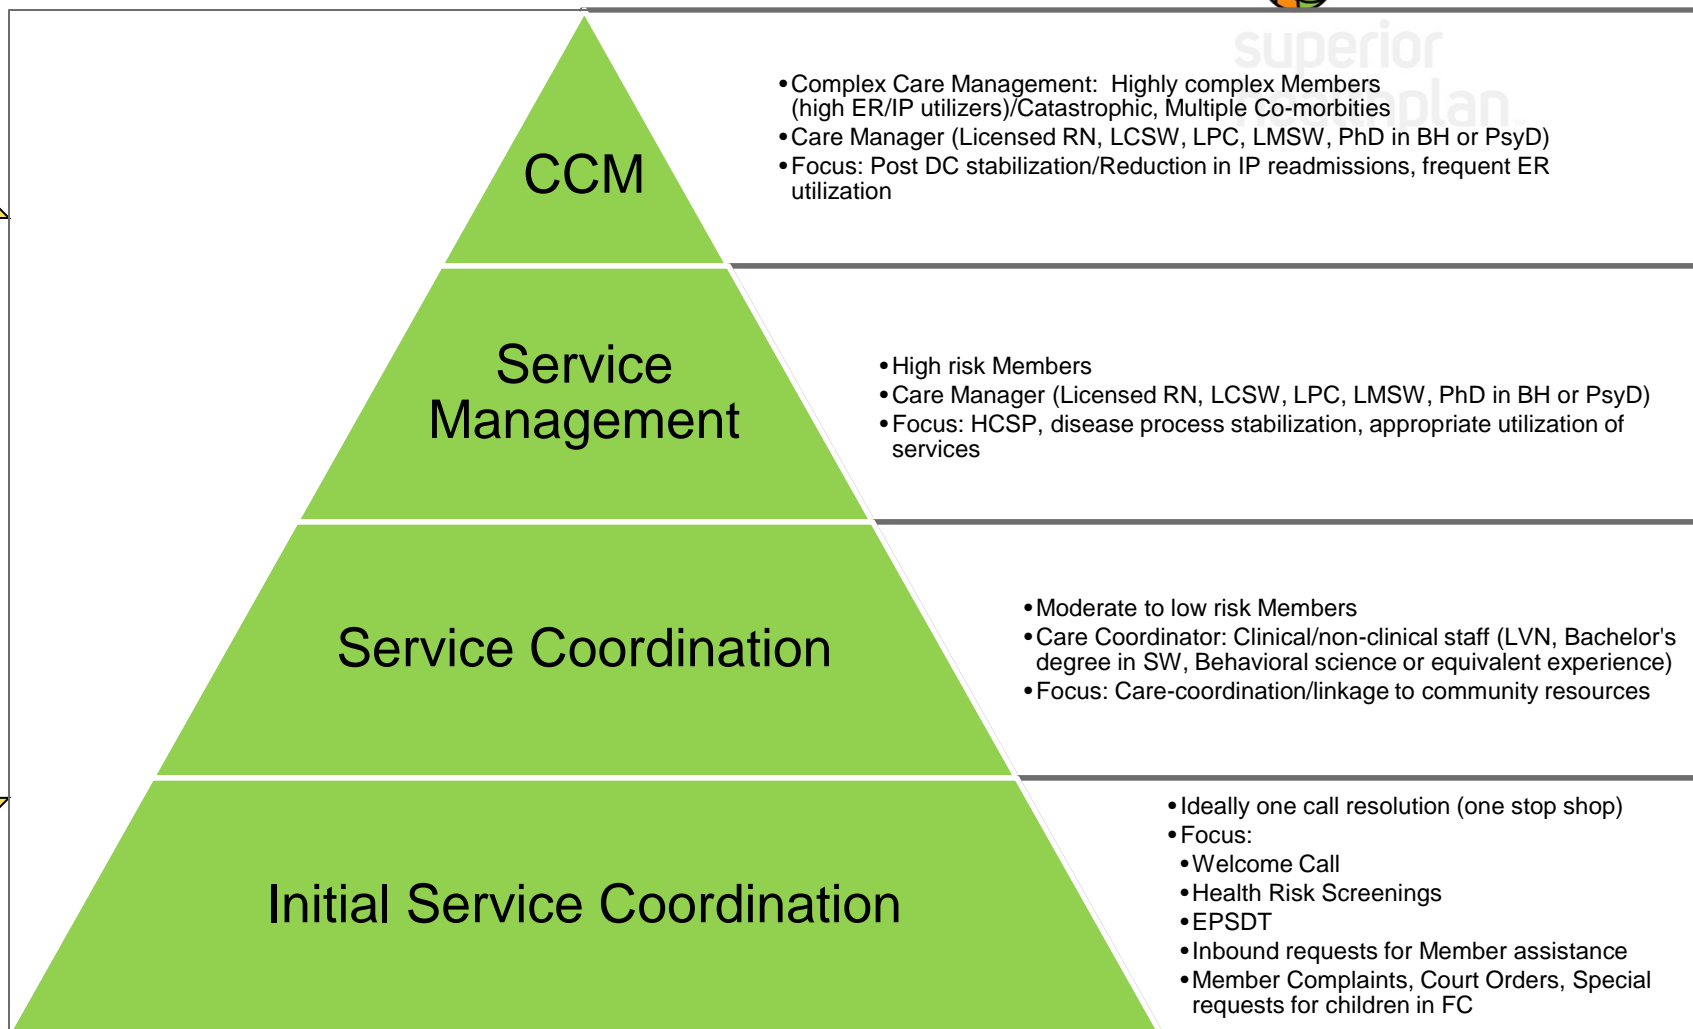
superior healthplan

CCM

• Complex Care Management: Highly complex Members (high ER/IP utilizers)/Catastrophic, Multiple Co-morbities
• Care Manager (Licensed RN, LCSW, LPC, LMSW, PhD in BH or PsyD)
• Focus: Post DC stabilization/Reduction in IP readmissions, frequent ER utilization

Service Management

• High risk Members
• Care Manager (Licensed RN, LCSW, LPC, LMSW, PhD in BH or PsyD)
• Focus: HCSP, disease process stabilization, appropriate utilization of services

Service Coordination

• Moderate to low risk Members
• Care Coordinator: Clinical/non-clinical staff (LVN, Bachelor's degree in SW, Behavioral science or equivalent experience)
• Focus: Care-coordination/linkage to community resources

Initial Service Coordination

• Ideally one call resolution (one stop shop)
• Focus:
• Welcome Call
• Health Risk Screenings
• EPSDT
• Inbound requests for Member assistance
• Member Complaints, Court Orders, Special requests for children in FC